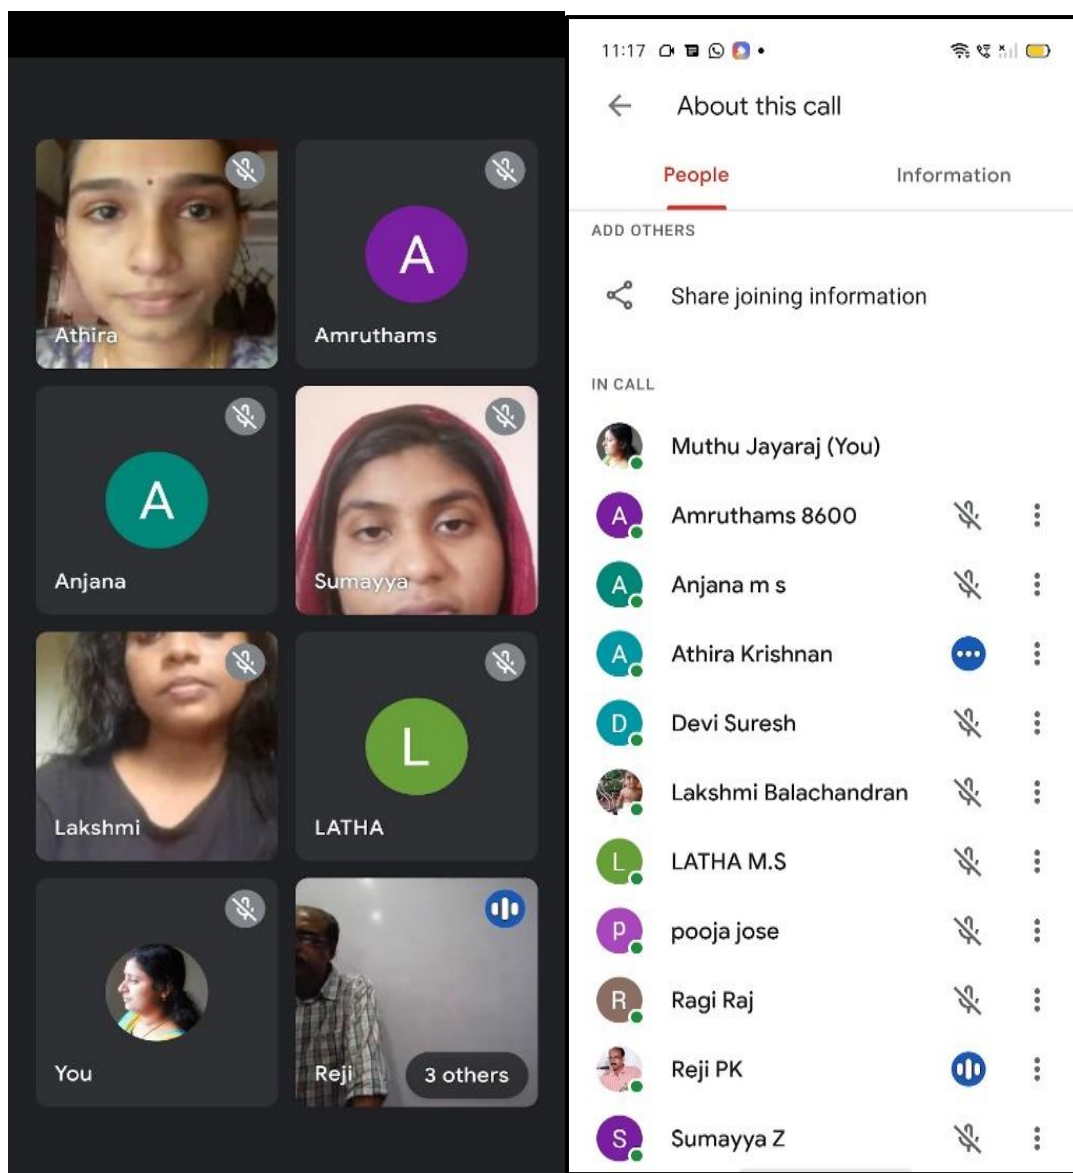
A
Athira
Amruthams
A
Anjana
Sumayya
Lakshmi
L
LATHA
You
Reji
3 others

11:17

About this call

People
Information

ADD OTHERS

Share joining information

IN CALL

Muthu Jayaraj (You)
A Amruthams 8600
A Anjana m s
A Athira Krishnan
D Devi Suresh
Lakshmi Balachandran
L LATHA M.S
P pooja jose
R Ragi Raj
Reji PK
S Sumayya Z